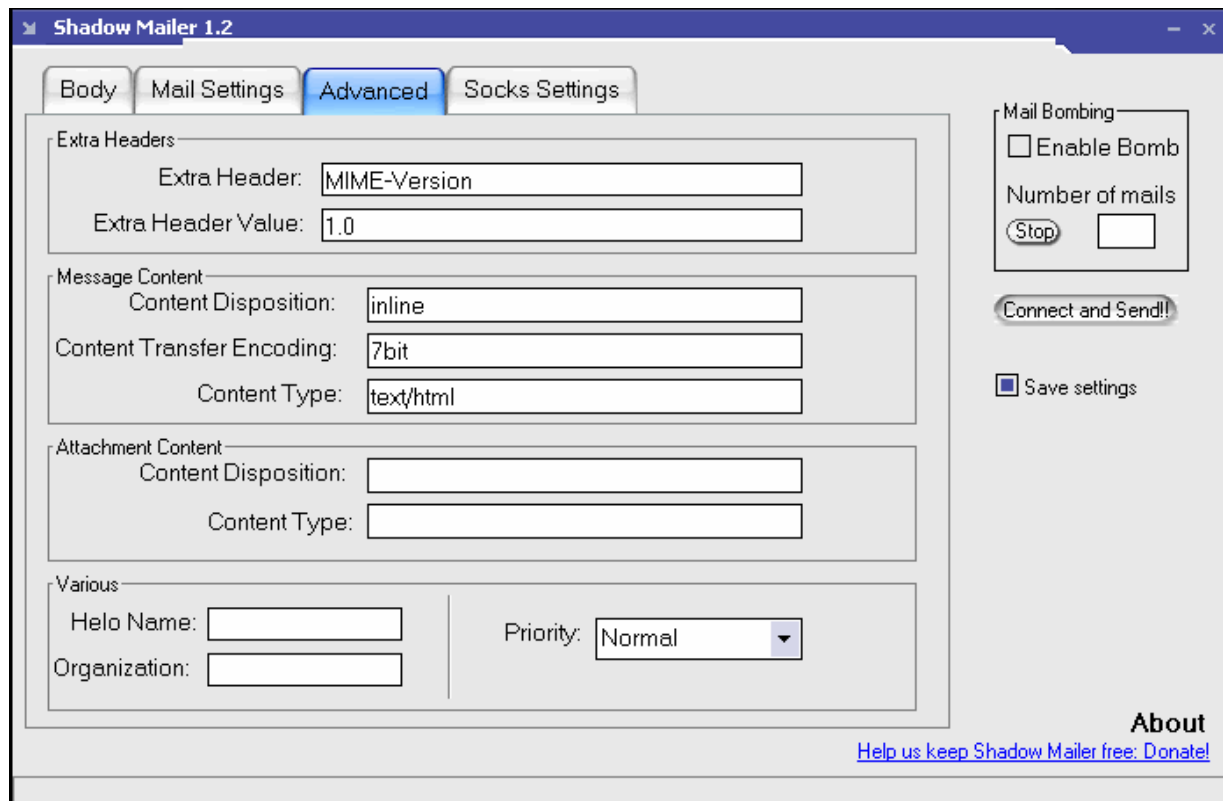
Shadow Mailer 1.2

Body
Mail Settings
Advanced
Socks Settings

Extra Headers
Extra Header: MIME-Version
Extra Header Value: 1.0

Message Content
Content Disposition: inline
Content Transfer Encoding: 7bit
Content Type: text/html

Attachment Content
Content Disposition:
Content Type:

Various
Helo Name:
Organization:
Priority: Normal

Mail Bombing
Enable Bomb
Number of mails
Stop

Connect and Send!!

Save settings

About
Help us keep Shadow Mailer free: Donate!